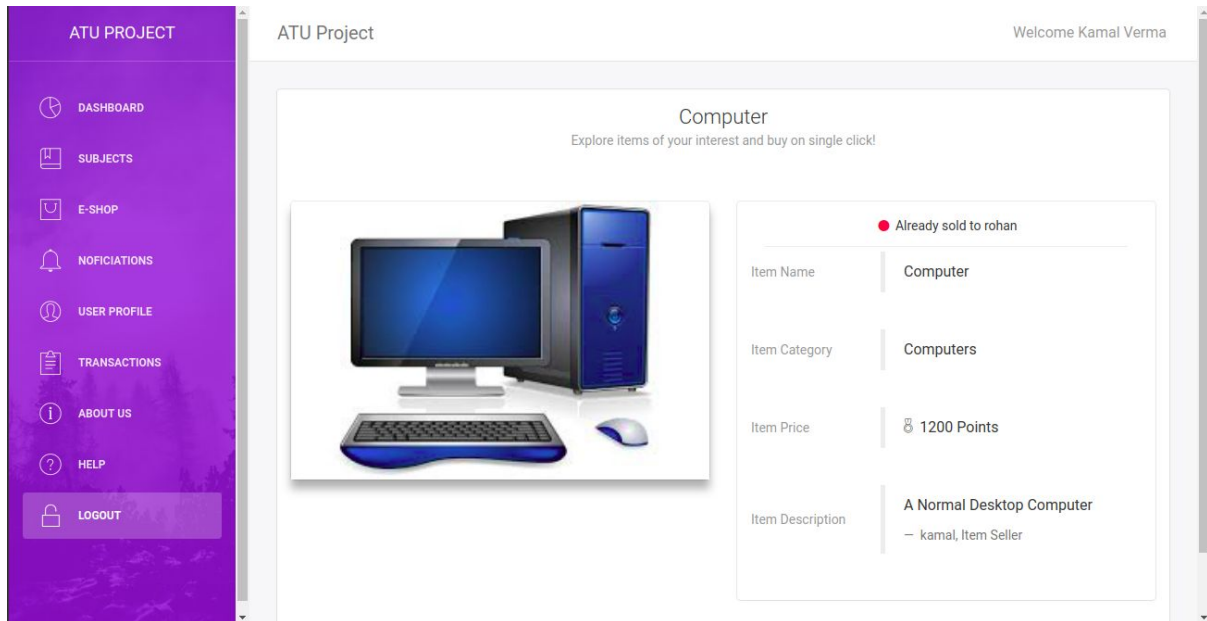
ATU PROJECT

DASHBOARD

SUBJECTS

E-SHOP

NOFICIATIONS

USER PROFILE

TRANSACTIONS

ABOUT US

HELP

LOGOUT

ATU Project

Welcome Kamal Verma

Computer

Explore items of your interest and buy on single click!

Already sold to rohan

| | |
|---|---|
| Item Name | Computer |
| Item Category | Computers |
| Item Price | 1200 Points |
| Item Description | A Normal Desktop Computer<br>— kamal, Item Seller |